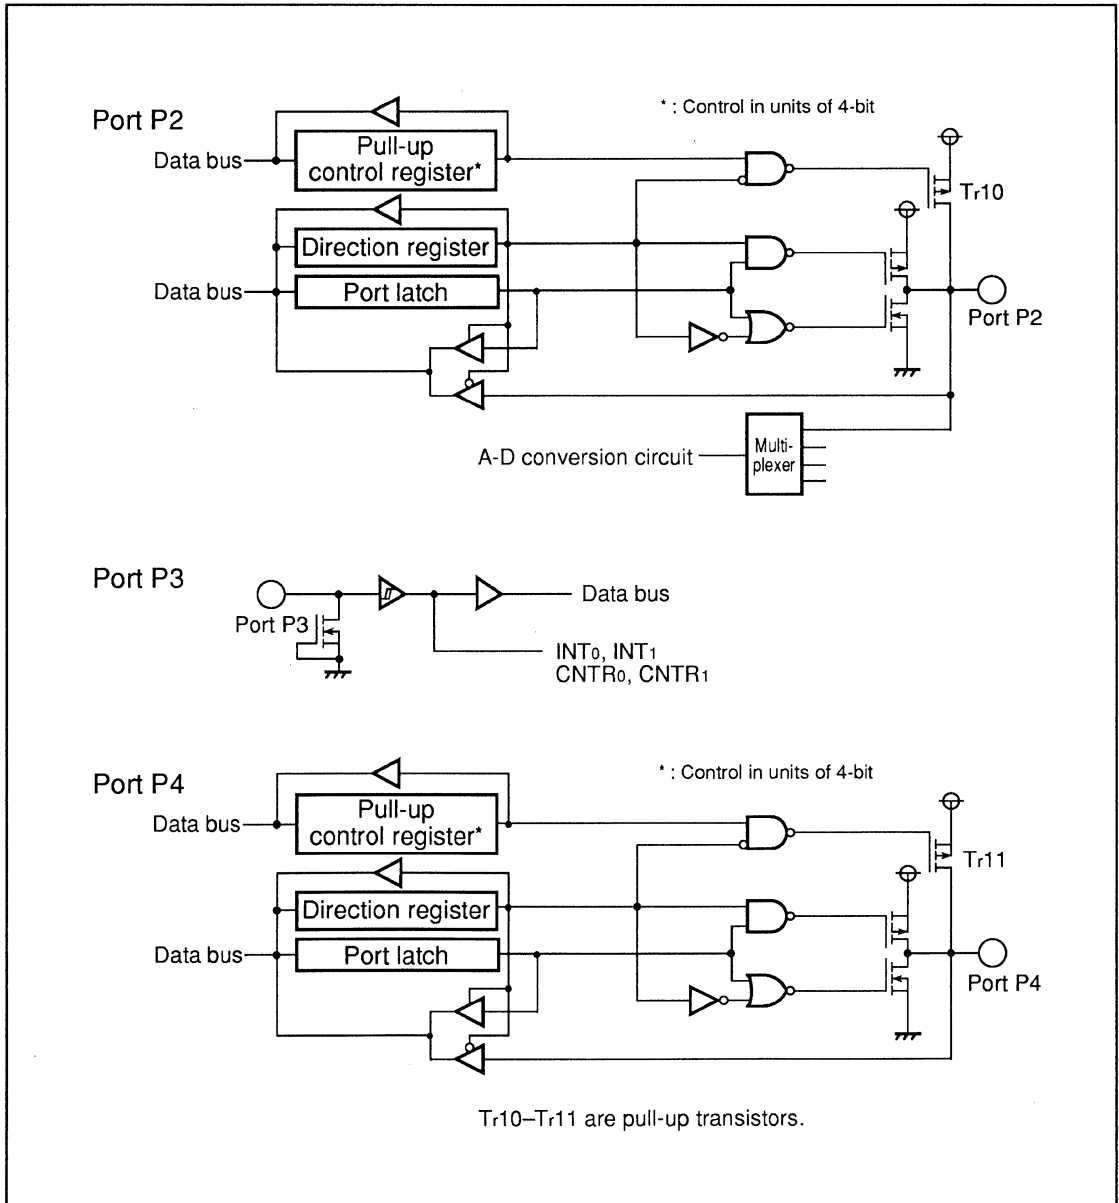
Port P2

* : Control in units of 4-bit

Data bus

Pull-up control register*

Tr10

Direction register

Data bus

Port latch

Port P2

A-D conversion circuit

Multi-plexer

Port P3

Port P3

Data bus

INT$_0$, INT$_1$
CNTR$_0$, CNTR$_1$

Port P4

* : Control in units of 4-bit

Data bus

Pull-up control register*

Tr11

Direction register

Data bus

Port latch

Port P4

Tr10–Tr11 are pull-up transistors.